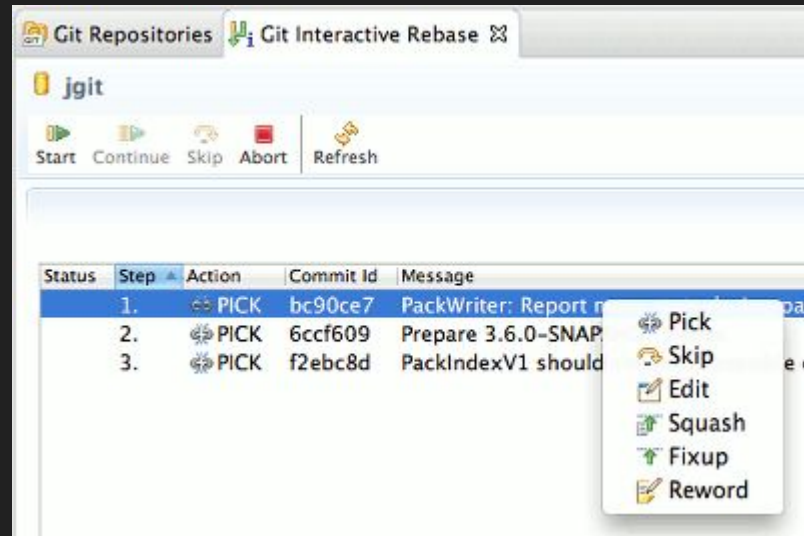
Git Repositories | Git Interactive Rebase

jgit

Start Continue Skip Abort Refresh

| Status | Step | Action | Commit Id | Message |
|---|---|---|---|---|
| | 1. | PICK | bc90ce7 | PackWriter: Report n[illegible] |
| | 2. | PICK | 6ccf609 | Prepare 3.6.0-SNAP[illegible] |
| | 3. | PICK | f2ebc8d | PackIndexV1 should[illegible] |

Pick
Skip
Edit
Squash
Fixup
Reword